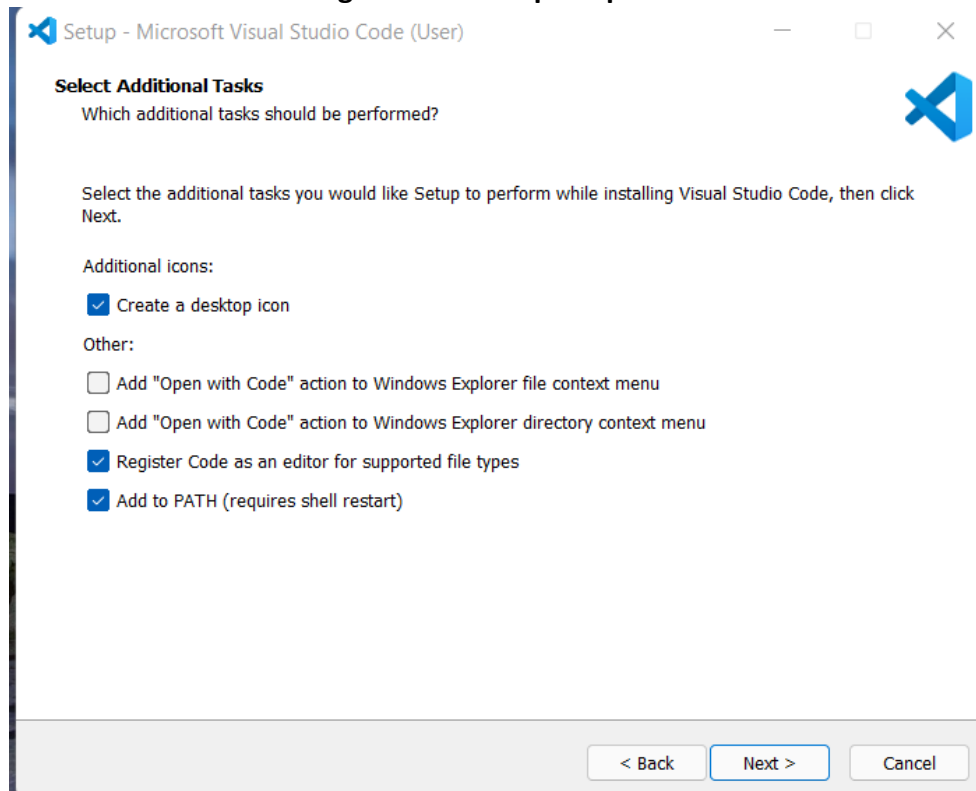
Setup - Microsoft Visual Studio Code (User)

Select Additional Tasks
Which additional tasks should be performed?

Select the additional tasks you would like Setup to perform while installing Visual Studio Code, then click Next.

Additional icons:

Create a desktop icon

Other:

Add "Open with Code" action to Windows Explorer file context menu

Add "Open with Code" action to Windows Explorer directory context menu

Register Code as an editor for supported file types

Add to PATH (requires shell restart)

< Back Next > Cancel